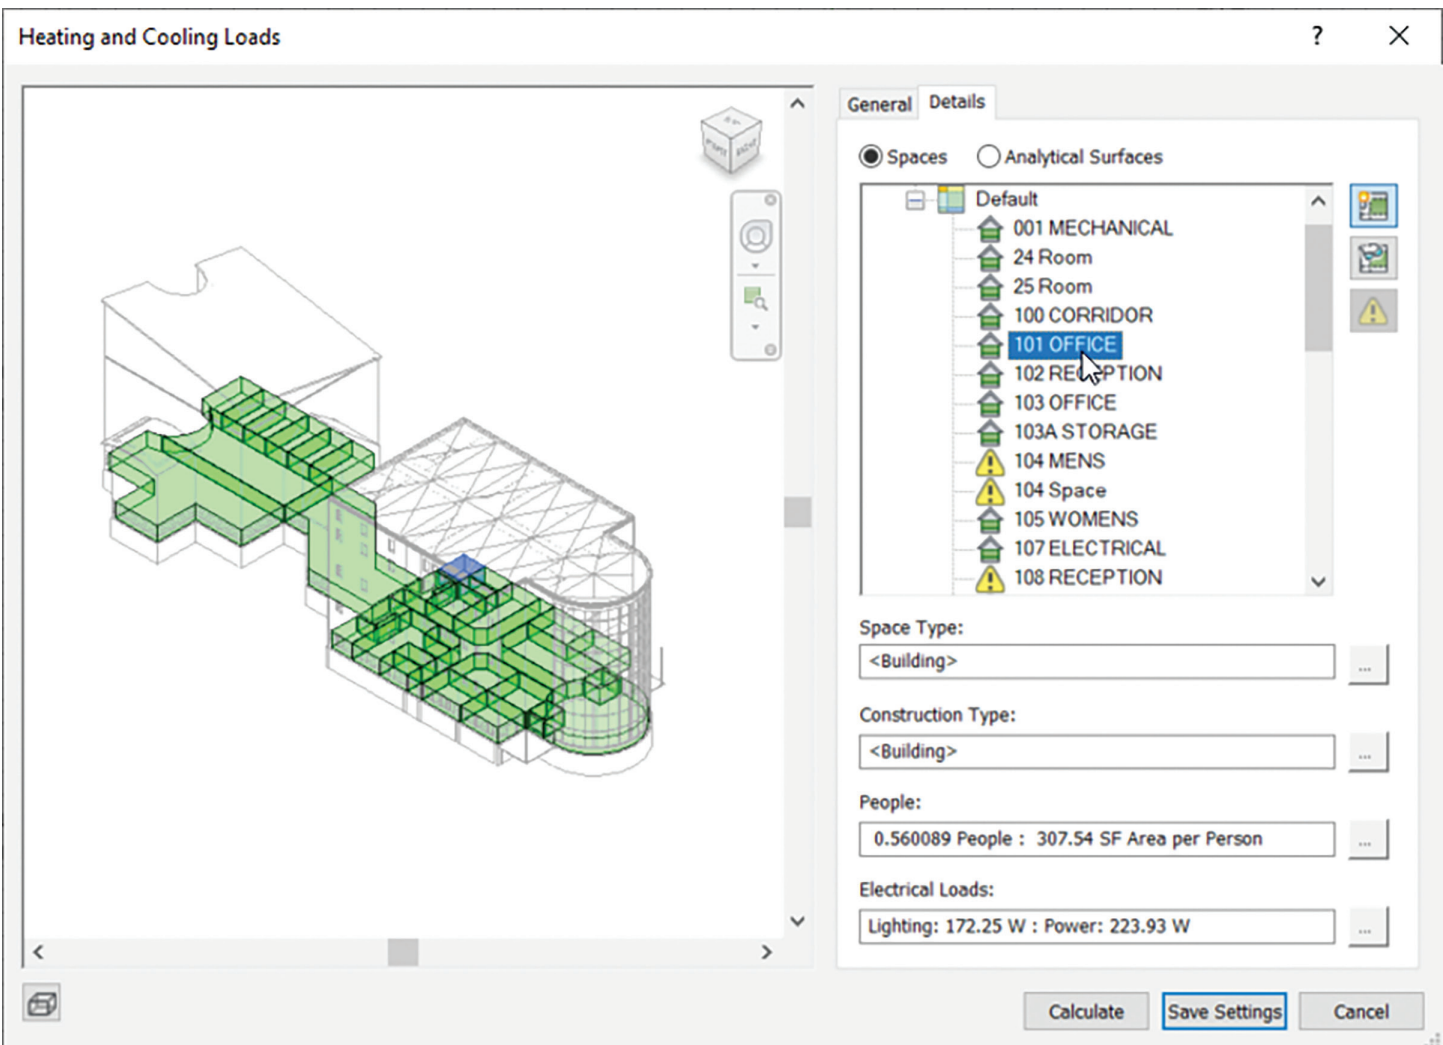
Heating and Cooling Loads

?

General Details

Spaces Analytical Surfaces

Default
001 MECHANICAL
24 Room
25 Room
100 CORRIDOR
101 OFFICE
102 RE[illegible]PTION
103 OFFICE
103A STORAGE
104 MENS
104 Space
105 WOMENS
107 ELECTRICAL
108 RECEPTION

Space Type:
<Building>

Construction Type:
<Building>

People:
0.560089 People : 307.54 SF Area per Person

Electrical Loads:
Lighting: 172.25 W : Power: 223.93 W

Calculate Save Settings Cancel